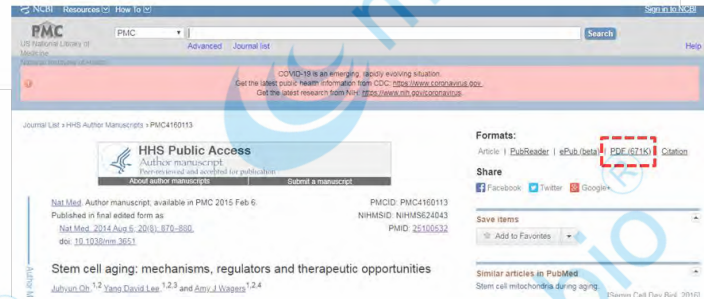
NCBI Resources How To

Sign in to NCBI

PMC
US National Library of Medicine
National Institutes of Health

PMC

Search

Advanced Journal list

Help

COVID-19 is an emerging, rapidly evolving situation.
Get the latest public health information from CDC: https://www.coronavirus.gov.
Get the latest research from NIH: https://www.nih.gov/coronavirus.

Journal List > HHS Author Manuscripts > PMC4160113

HHS Public Access
Author manuscript
Peer-reviewed and accepted for publication

About author manuscripts

Submit a manuscript

Nat Med. Author manuscript; available in PMC 2015 Feb 6.
Published in final edited form as:
Nat Med. 2014 Aug 6; 20(8): 870–880.
doi: 10.1038/nm.3651

PMCID: PMC4160113
NIHMSID: NIHMS624043
PMID: 25100532

Author Manuscript

Stem cell aging: mechanisms, regulators and therapeutic opportunities

Juhyun Oh,1,2 Yang David Lee,1,2,3 and Amy J Wagers1,2,4

Formats:
Article | PubReader | ePub (beta) | PDF (671K) | Citation

Share
Facebook Twitter Google+

Save items
Add to Favorites

Similar articles in PubMed
Stem cell mitochondria during aging.
[Semin Cell Dev Biol. 2016]